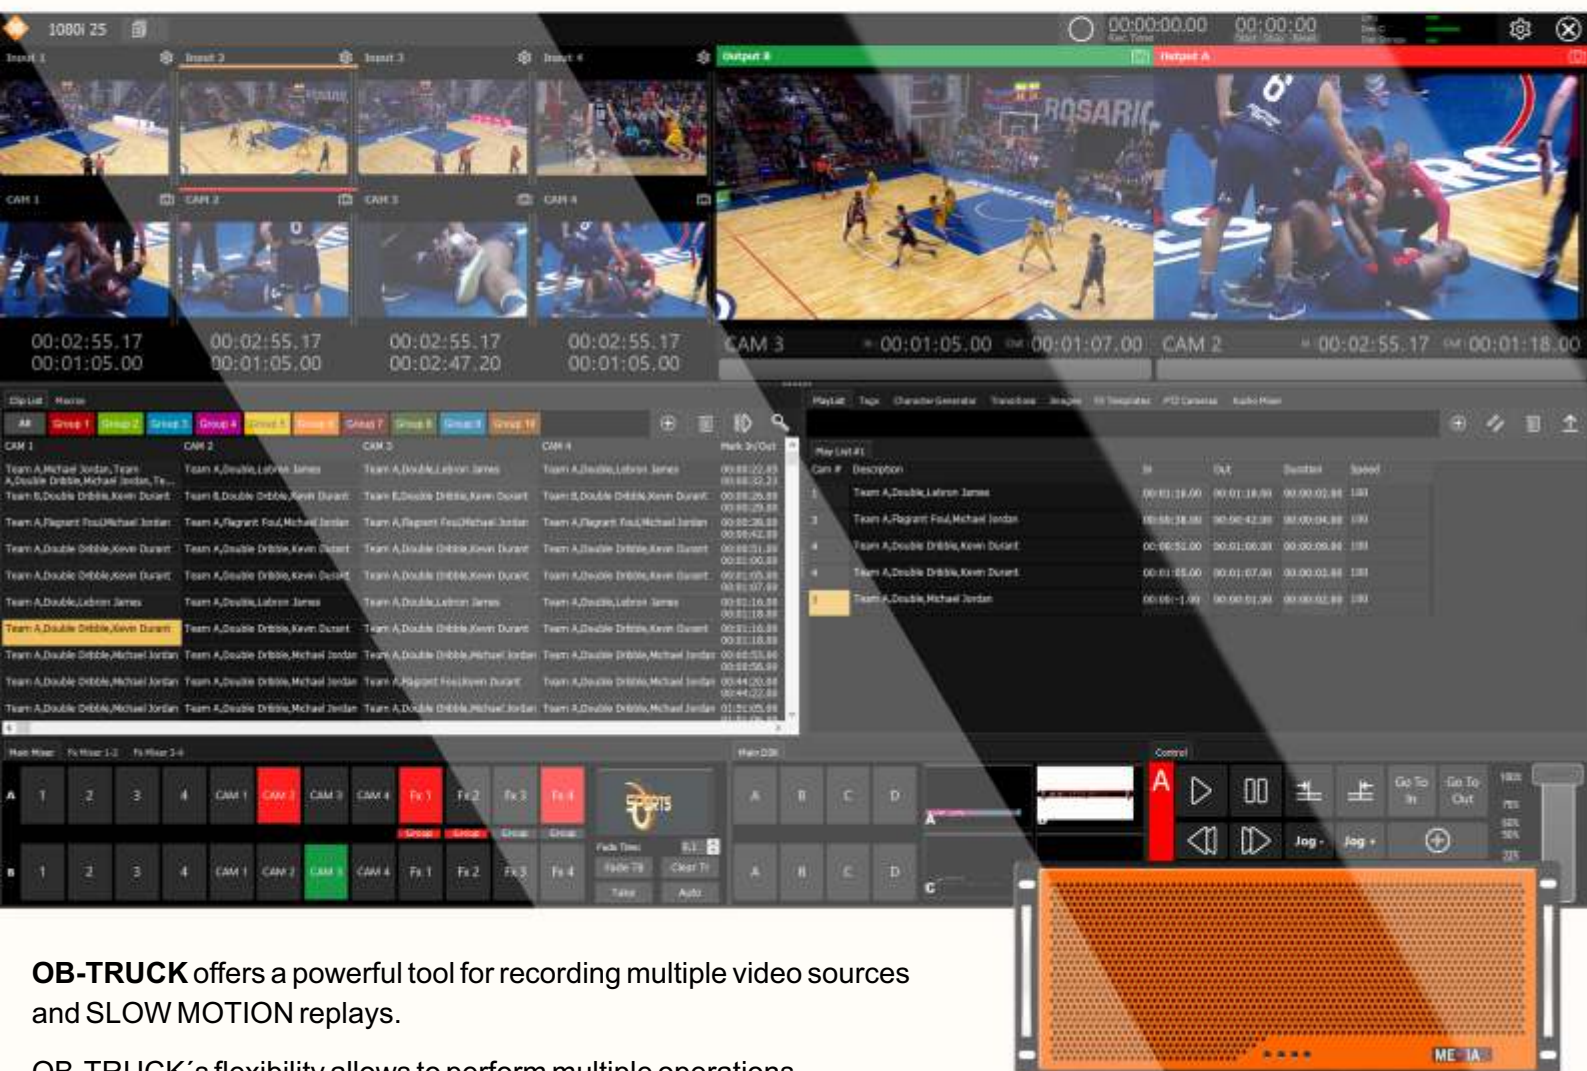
1080i 25

00:00:00.00 00:00:00

Input 1 Input 2 Input 3 Input 4 Output B Output A

CAM 1 CAM 2 CAM 3 CAM 4

00:02:55.17 00:01:05.00
00:02:55.17 00:01:05.00
00:02:55.17 00:02:47.20
00:02:55.17 00:01:05.00

CAM 3 00:01:05.00 00:01:07.00 CAM 2 00:02:55.17 00:01:18.00

Clip List Macros

All Group 1 Group 2 Group 3 Group 4 Group 5 Group 6 Group 7 Group 8 Group 9 Group 10

CAM 1 CAM 2 CAM 3 CAM 4 Mark In/Out

Team A,Double,Lebron James
Team A,Flagrant Foul,Michael Jordan
Team A,Double Dribble,Kevin Durant
Team A,Double Dribble,Michael Jordan

Playlist Tags Character Generator Transitions Images

Play List #1

Cam # Description In Out Duration Speed

Team A,Double,Lebron James
Team A,Flagrant Foul,Michael Jordan
Team A,Double Dribble,Kevin Durant
Team A,Double Dribble,Kevin Durant
Team A,Double,Michael Jordan

Main Mixer Fx Mixer 1-2 Fx Mixer 3-4

A 1 2 3 4 CAM 1 CAM 2 CAM 3 CAM 4 Fx 1 Fx 2 Fx 3 Fx 4
B 1 2 3 4 CAM 1 CAM 2 CAM 3 CAM 4 Fx 1 Fx 2 Fx 3 Fx 4

SPORTS

Fade Time Fade Tb Clear Tl Take Auto

Main DSK

A B C D
A B C D

Control

A Jog - Jog + Go To In Go To Out

ME IA

**OB-TRUCK** offers a powerful tool for recording multiple video sources and SLOW MOTION replays.

OB-TRUCK´s flexibility allows to perform multiple operations